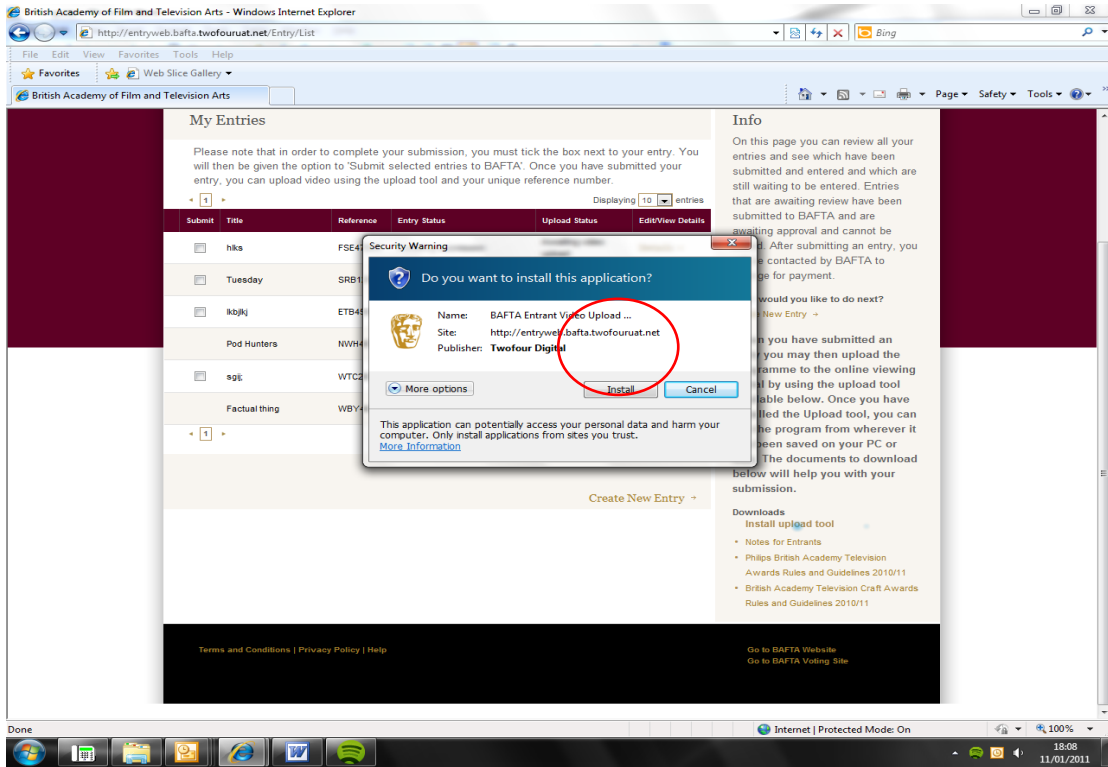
British Academy of Film and Television Arts - Windows Internet Explorer

http://entryweb.bafta.twofouruat.net/Entry/List

Bing

File Edit View Favorites Tools Help

Favorites Web Slice Gallery

British Academy of Film and Television Arts

Page Safety Tools

My Entries

Please note that in order to complete your submission, you must tick the box next to your entry. You will then be given the option to 'Submit selected entries to BAFTA'. Once you have submitted your entry, you can upload video using the upload tool and your unique reference number.

1

Displaying 10 entries

| Submit | Title | Reference | Entry Status | Upload Status | Edit/View Details |
|---|---|---|---|---|---|
| | hlks | FSE4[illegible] | | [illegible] | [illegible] |
| | Tuesday | SRB1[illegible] | | | |
| | lkbjlkj | ETB4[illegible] | | | |
| | Pod Hunters | NWH4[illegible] | | | |
| | sgjj; | WTC2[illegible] | | | |
| | Factual thing | WBY4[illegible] | | | |

1

Create New Entry

Info

On this page you can review all your entries and see which have been submitted and entered and which are still waiting to be entered. Entries that are awaiting review have been submitted to BAFTA and are awaiting approval and cannot be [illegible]d. After submitting an entry, you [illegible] contacted by BAFTA to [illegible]ge for payment.

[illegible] would you like to do next?

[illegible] New Entry

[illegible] you have submitted an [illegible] you may then upload the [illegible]ramme to the online viewing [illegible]l by using the upload tool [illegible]lable below. Once you have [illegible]lled the Upload tool, you can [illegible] the program from wherever it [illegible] been saved on your PC or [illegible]. The documents to download below will help you with your submission.

Downloads

Install upload tool

Notes for Entrants

Philips British Academy Television Awards Rules and Guidelines 2010/11

British Academy Television Craft Awards Rules and Guidelines 2010/11

Security Warning

Do you want to install this application?

Name: BAFTA Entrant Video Upload ...

Site: http://entryweb.bafta.twofouruat.net

Publisher: Twofour Digital

More options

Install

Cancel

This application can potentially access your personal data and harm your computer. Only install applications from sites you trust.

More Information

Terms and Conditions | Privacy Policy | Help

Go to BAFTA Website

Go to BAFTA Voting Site

Done

Internet | Protected Mode: On

100%

18:08

11/01/2011